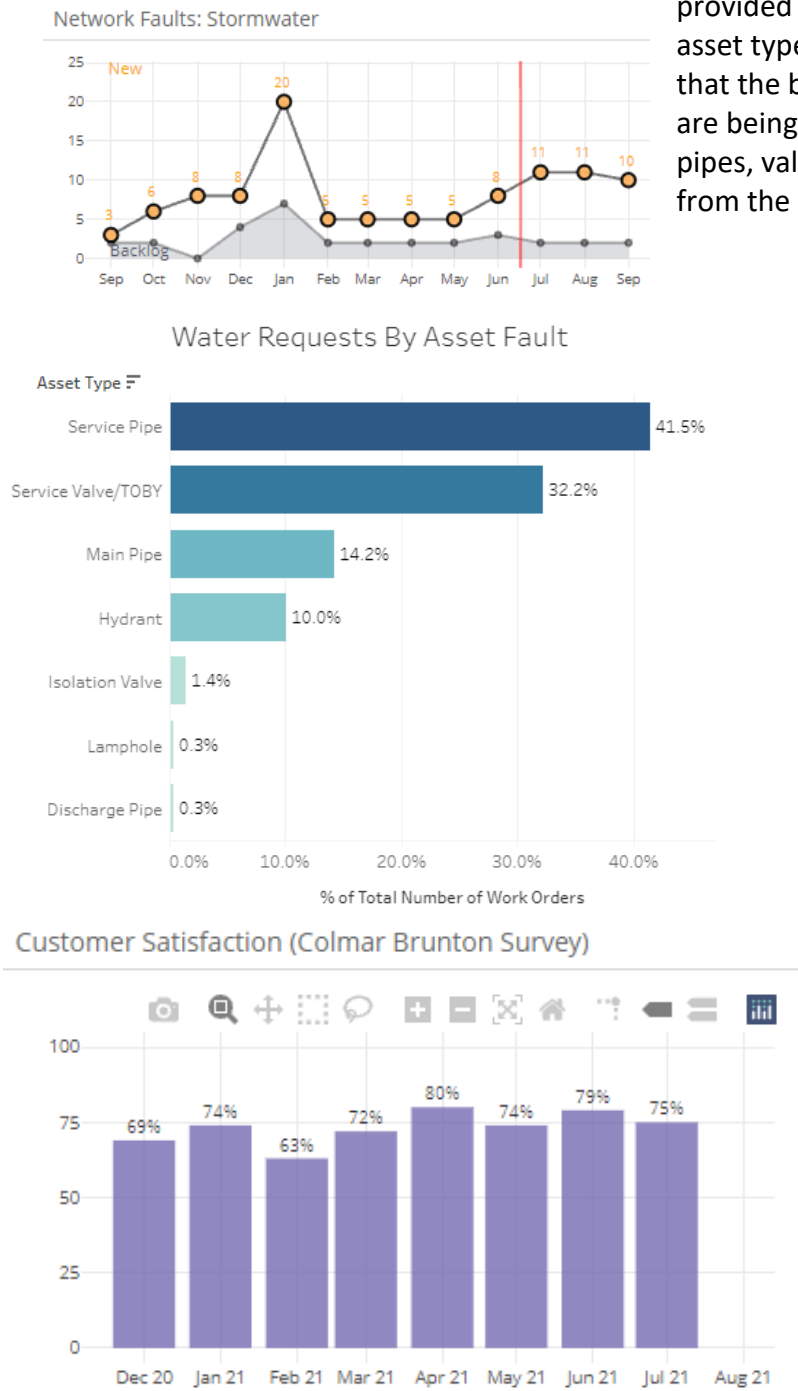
Network Faults: Stormwater

25
20
15
10
5
0

New
Backlog

3 6 8 8 20 5 5 5 5 8 11 11 10

Sep Oct Nov Dec Jan Feb Mar Apr May Jun Jul Aug Sep

provided
asset type
that the b
are being
pipes, val
from the

Water Requests By Asset Fault

Asset Type

| Asset Type | % |
|---|---|
| Service Pipe | 41.5% |
| Service Valve/TOBY | 32.2% |
| Main Pipe | 14.2% |
| Hydrant | 10.0% |
| Isolation Valve | 1.4% |
| Lamphole | 0.3% |
| Discharge Pipe | 0.3% |

0.0% 10.0% 20.0% 30.0% 40.0%

% of Total Number of Work Orders

Customer Satisfaction (Colmar Brunton Survey)

100
75
50
25
0

| Dec 20 | Jan 21 | Feb 21 | Mar 21 | Apr 21 | May 21 | Jun 21 | Jul 21 | Aug 21 |
|---|---|---|---|---|---|---|---|---|
| 69% | 74% | 63% | 72% | 80% | 74% | 79% | 75% | |